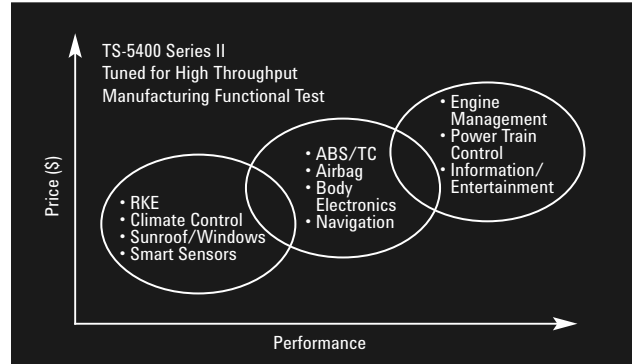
TS-5400 Series II
Tuned for High Throughput
Manufacturing Functional Test

Price ($)

• RKE
• Climate Control
• Sunroof/Windows
• Smart Sensors

• ABS/TC
• Airbag
• Body Electronics
• Navigation

• Engine Management
• Power Train Control
• Information/ Entertainment

Performance